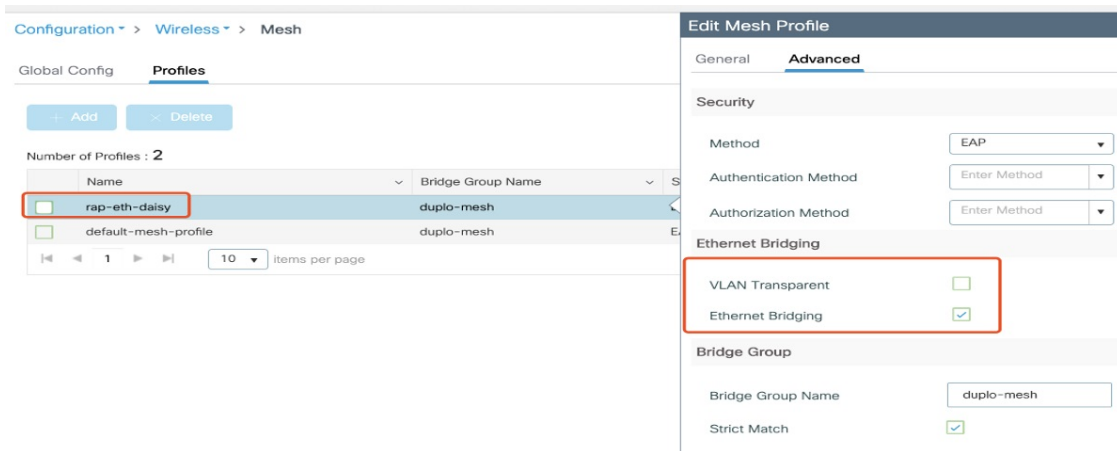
Configuration > Wireless > Mesh

Global Config Profiles

+ Add × Delete

Number of Profiles : 2

| | Name | Bridge Group Name | S |
|---|---|---|---|
| | rap-eth-daisy | duplo-mesh | |
| | default-mesh-profile | duplo-mesh | E |

1 10 items per page

Edit Mesh Profile

General Advanced

Security

Method EAP

Authentication Method Enter Method

Authorization Method Enter Method

Ethernet Bridging

VLAN Transparent

Ethernet Bridging

Bridge Group

Bridge Group Name duplo-mesh

Strict Match